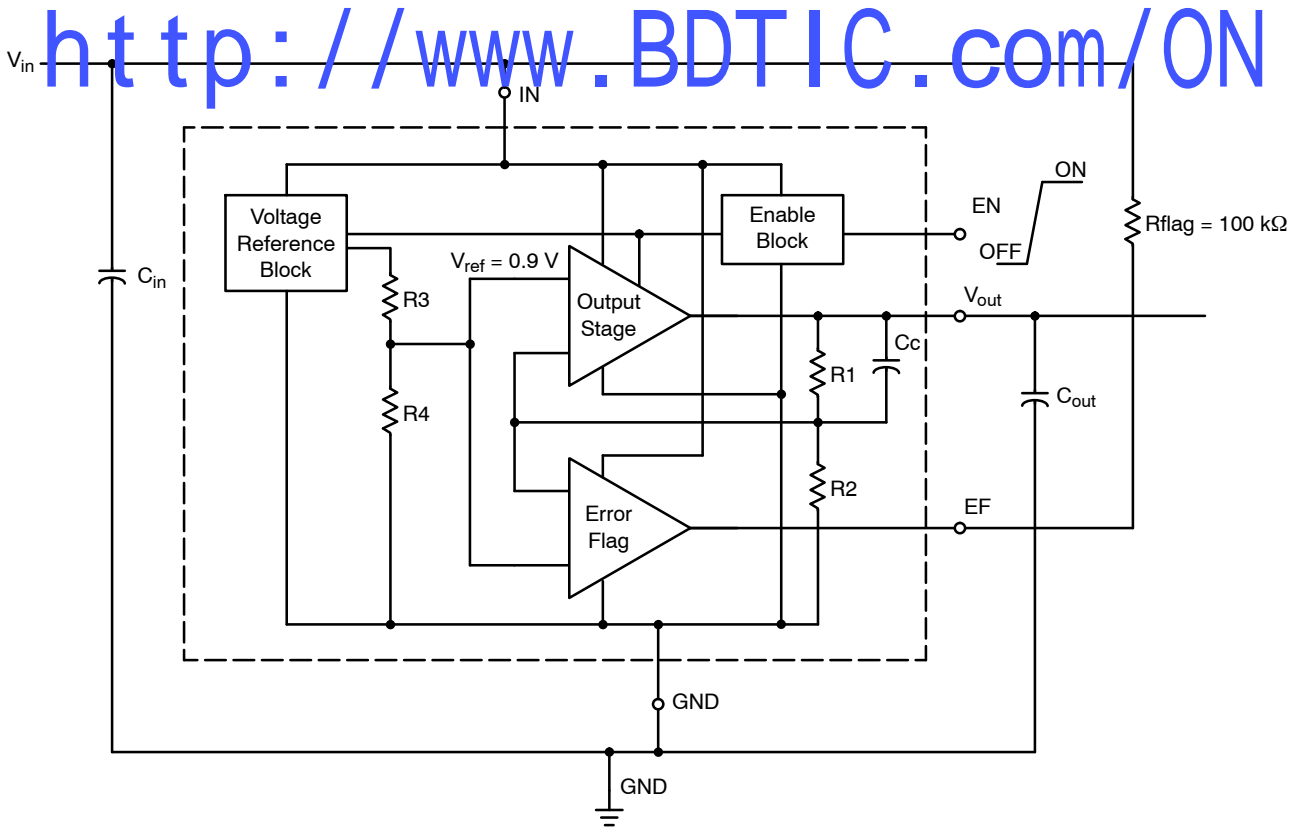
http://www.BDTIC.com/ON

$V_{in}$

IN

Voltage Reference Block

Enable Block

EN

ON

OFF

Rflag = 100 kΩ

$C_{in}$

R3

$V_{ref}$ = 0.9 V

Output Stage

$V_{out}$

Cc

R1

$C_{out}$

R4

Error Flag

R2

EF

GND

GND